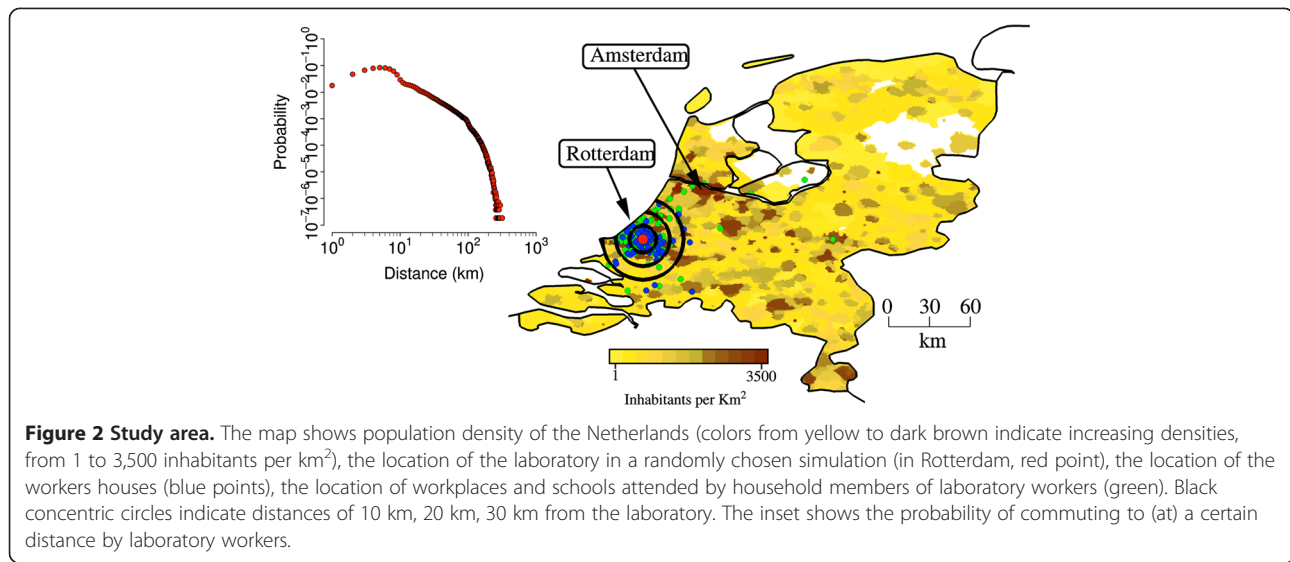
Probability

$10^{-7}$ $10^{-6}$ $10^{-5}$ $10^{-4}$ $10^{-3}$ $10^{-2}$ $10^{-1}$ $10^{0}$

$10^{0}$ $10^{1}$ $10^{2}$ $10^{3}$

Distance (km)

Amsterdam

Rotterdam

0 30 60

km

1 3500

Inhabitants per Km$^2$

**Figure 2 Study area.** The map shows population density of the Netherlands (colors from yellow to dark brown indicate increasing densities, from 1 to 3,500 inhabitants per km$^2$), the location of the laboratory in a randomly chosen simulation (in Rotterdam, red point), the location of the workers houses (blue points), the location of workplaces and schools attended by household members of laboratory workers (green). Black concentric circles indicate distances of 10 km, 20 km, 30 km from the laboratory. The inset shows the probability of commuting to (at) a certain distance by laboratory workers.